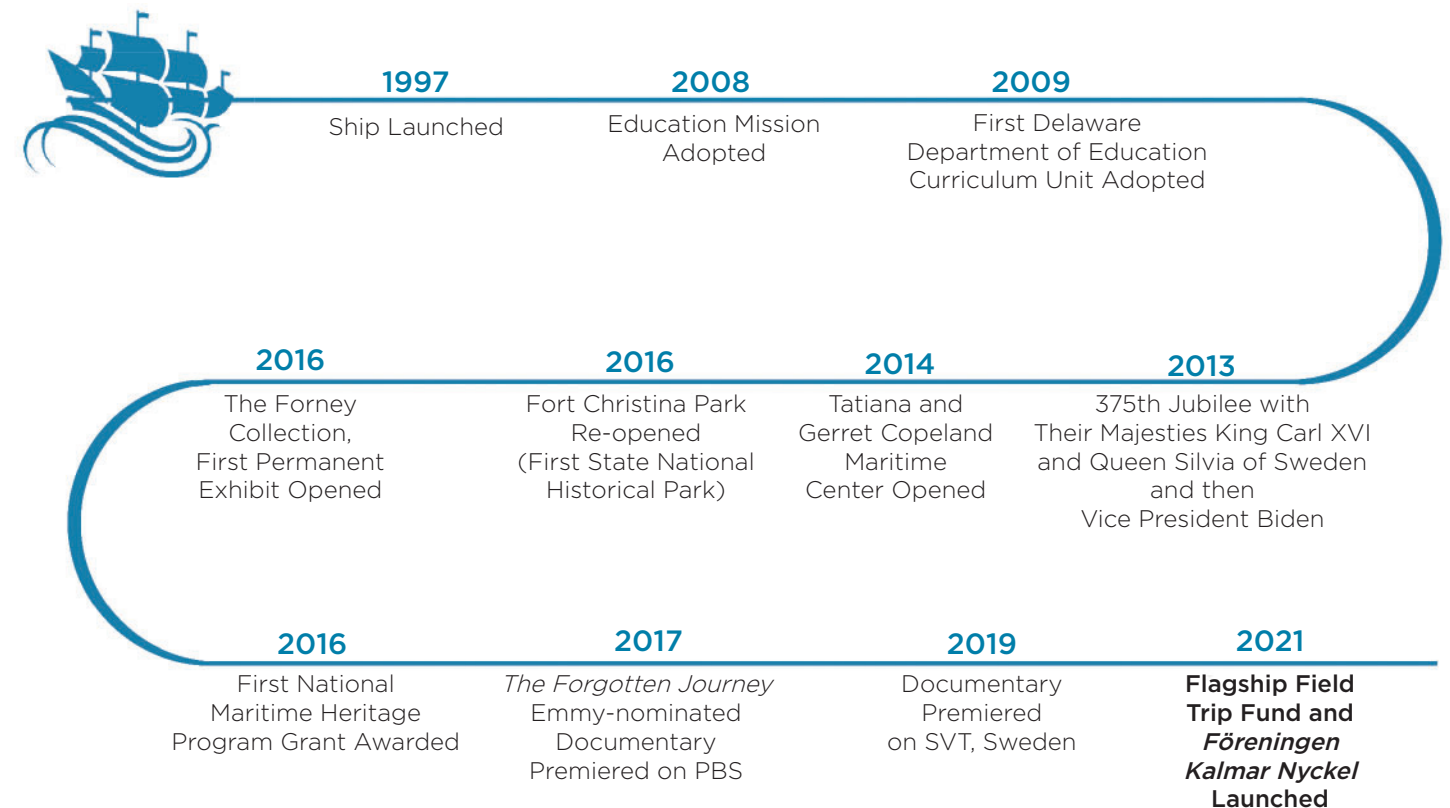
1997
Ship Launched

2008
Education Mission Adopted

2009
First Delaware Department of Education Curriculum Unit Adopted

2013
375th Jubilee with Their Majesties King Carl XVI and Queen Silvia of Sweden and then Vice President Biden

2014
Tatiana and Gerret Copeland Maritime Center Opened

2016
Fort Christina Park Re-opened (First State National Historical Park)

2016
The Forney Collection, First Permanent Exhibit Opened

2016
First National Maritime Heritage Program Grant Awarded

2017
The Forgotten Journey Emmy-nominated Documentary Premiered on PBS

2019
Documentary Premiered on SVT, Sweden

2021
Flagship Field Trip Fund and Föreningen Kalmar Nyckel Launched